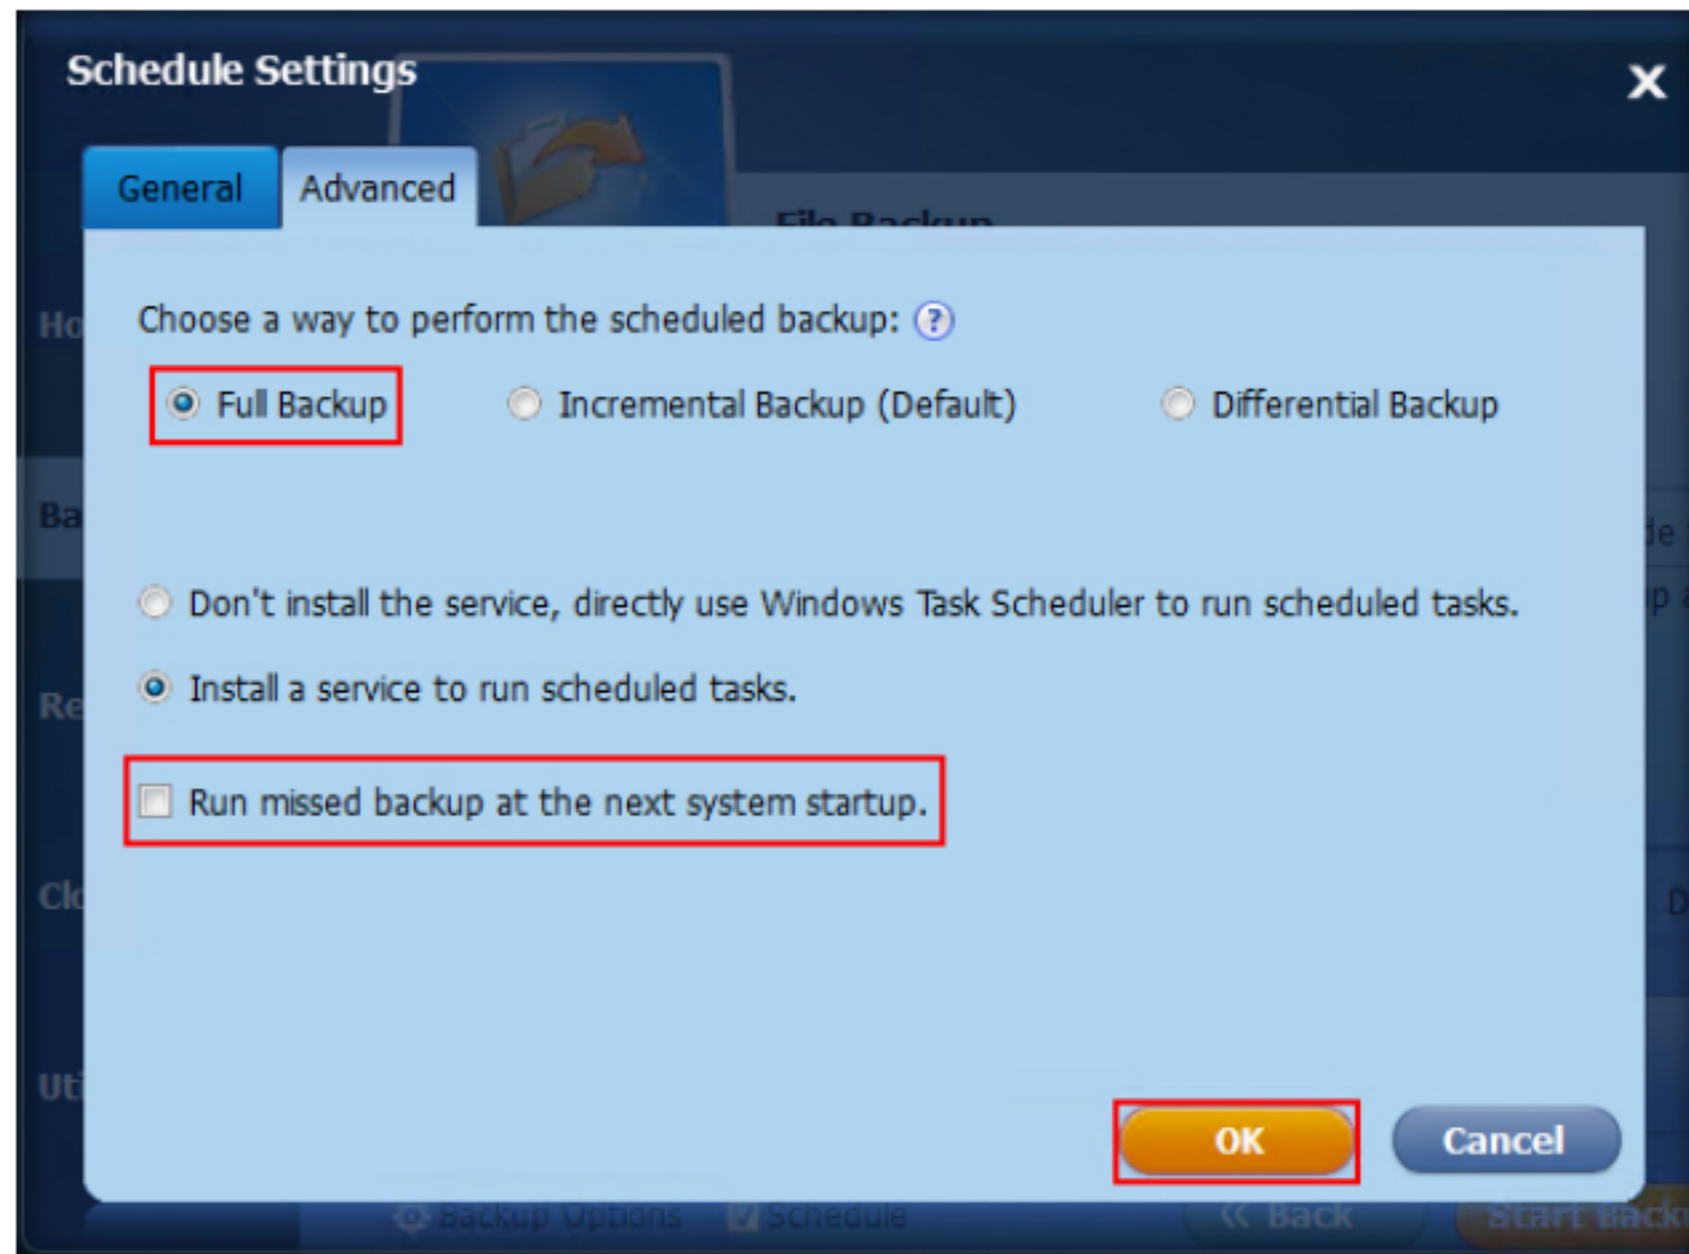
Schedule Settings

X

General Advanced

Choose a way to perform the scheduled backup: ?

Full Backup Incremental Backup (Default) Differential Backup

Don't install the service, directly use Windows Task Scheduler to run scheduled tasks.

Install a service to run scheduled tasks.

Run missed backup at the next system startup.

OK Cancel

Backup Options Schedule « Back Start Back